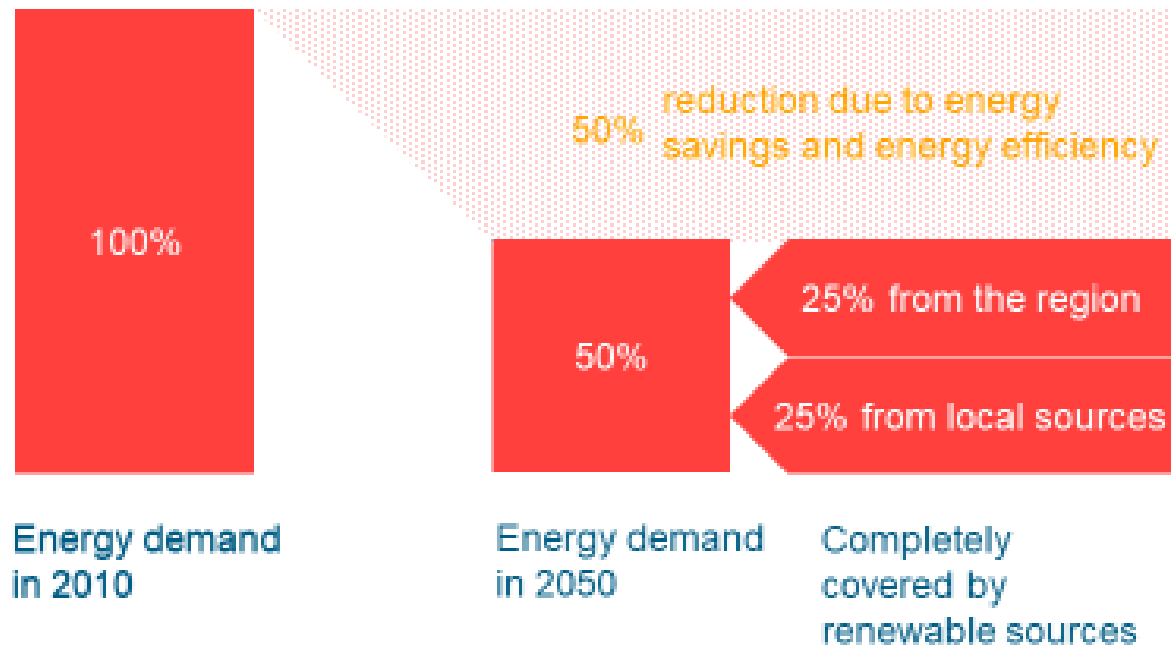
50% reduction due to energy savings and energy efficiency

100%

50%

25% from the region

25% from local sources

Energy demand in 2010

Energy demand in 2050

Completely covered by renewable sources